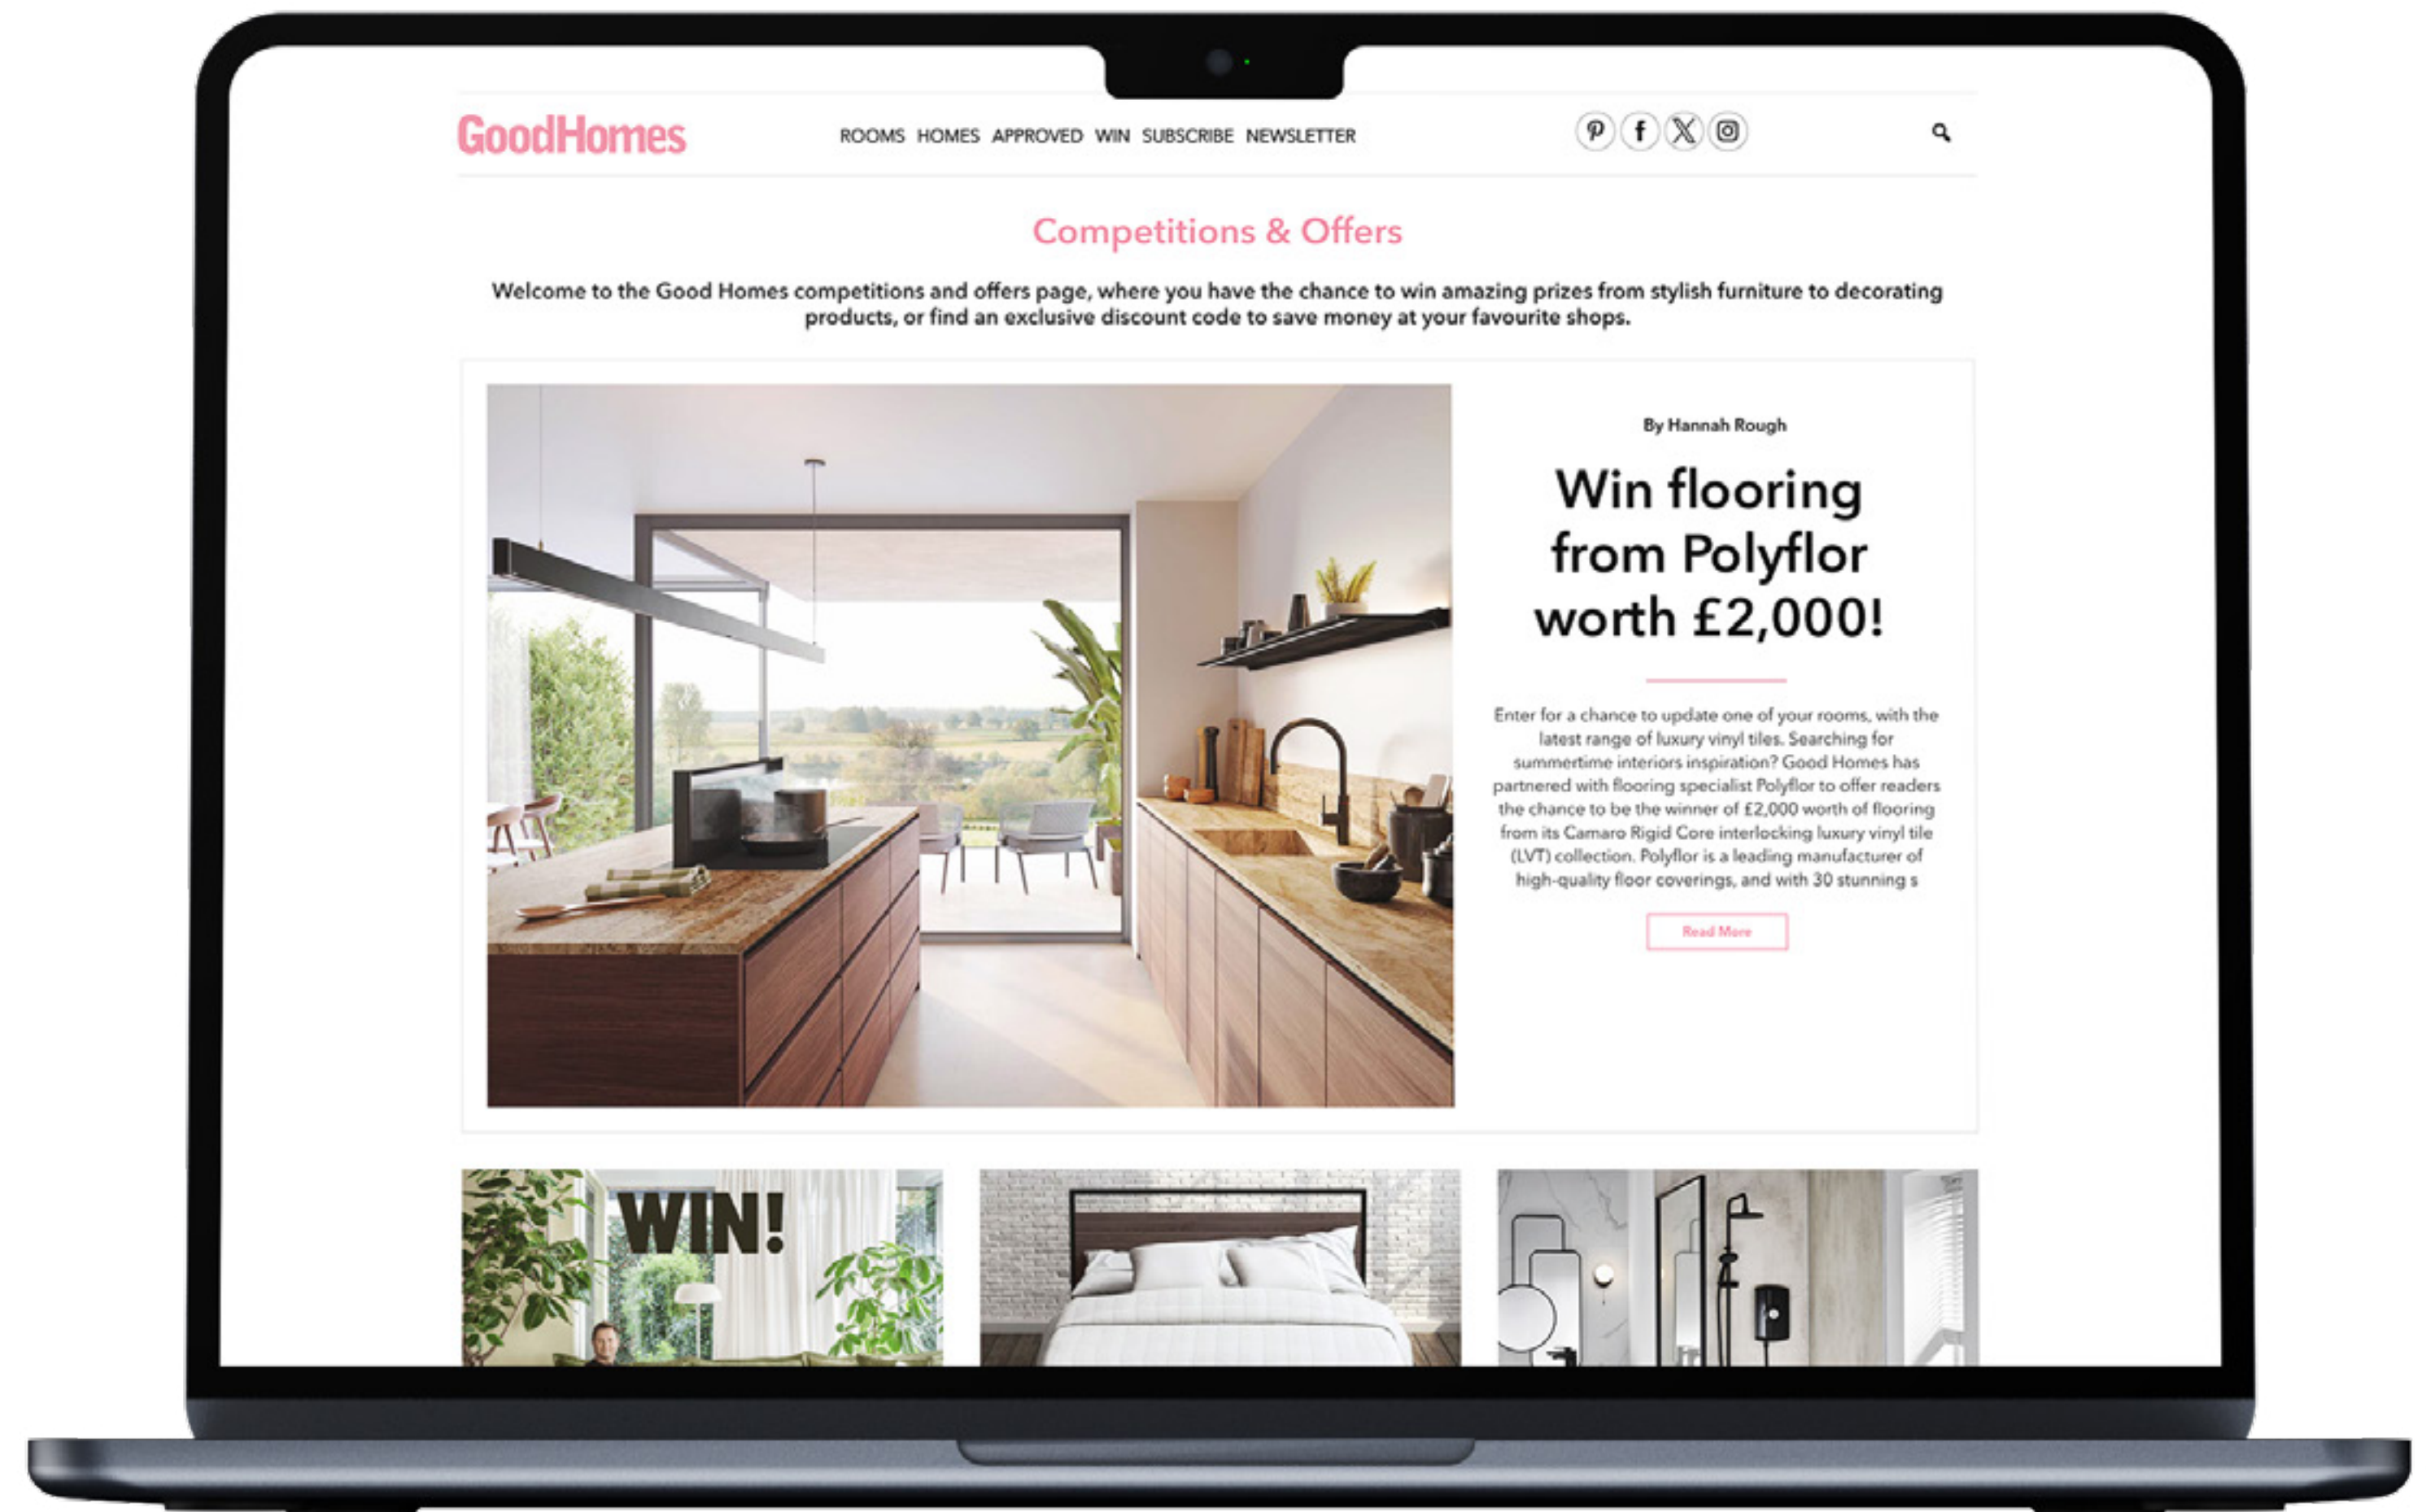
GoodHomes

ROOMS HOMES APPROVED WIN SUBSCRIBE NEWSLETTER

Competitions & Offers

Welcome to the Good Homes competitions and offers page, where you have the chance to win amazing prizes from stylish furniture to decorating products, or find an exclusive discount code to save money at your favourite shops.

By Hannah Rough

Win flooring from Polyflor worth £2,000!

Enter for a chance to update one of your rooms, with the latest range of luxury vinyl tiles. Searching for summertime interiors inspiration? Good Homes has partnered with flooring specialist Polyflor to offer readers the chance to be the winner of £2,000 worth of flooring from its Camaro Rigid Core interlocking luxury vinyl tile (LVT) collection. Polyflor is a leading manufacturer of high-quality floor coverings, and with 30 stunning s

Read More

WIN!